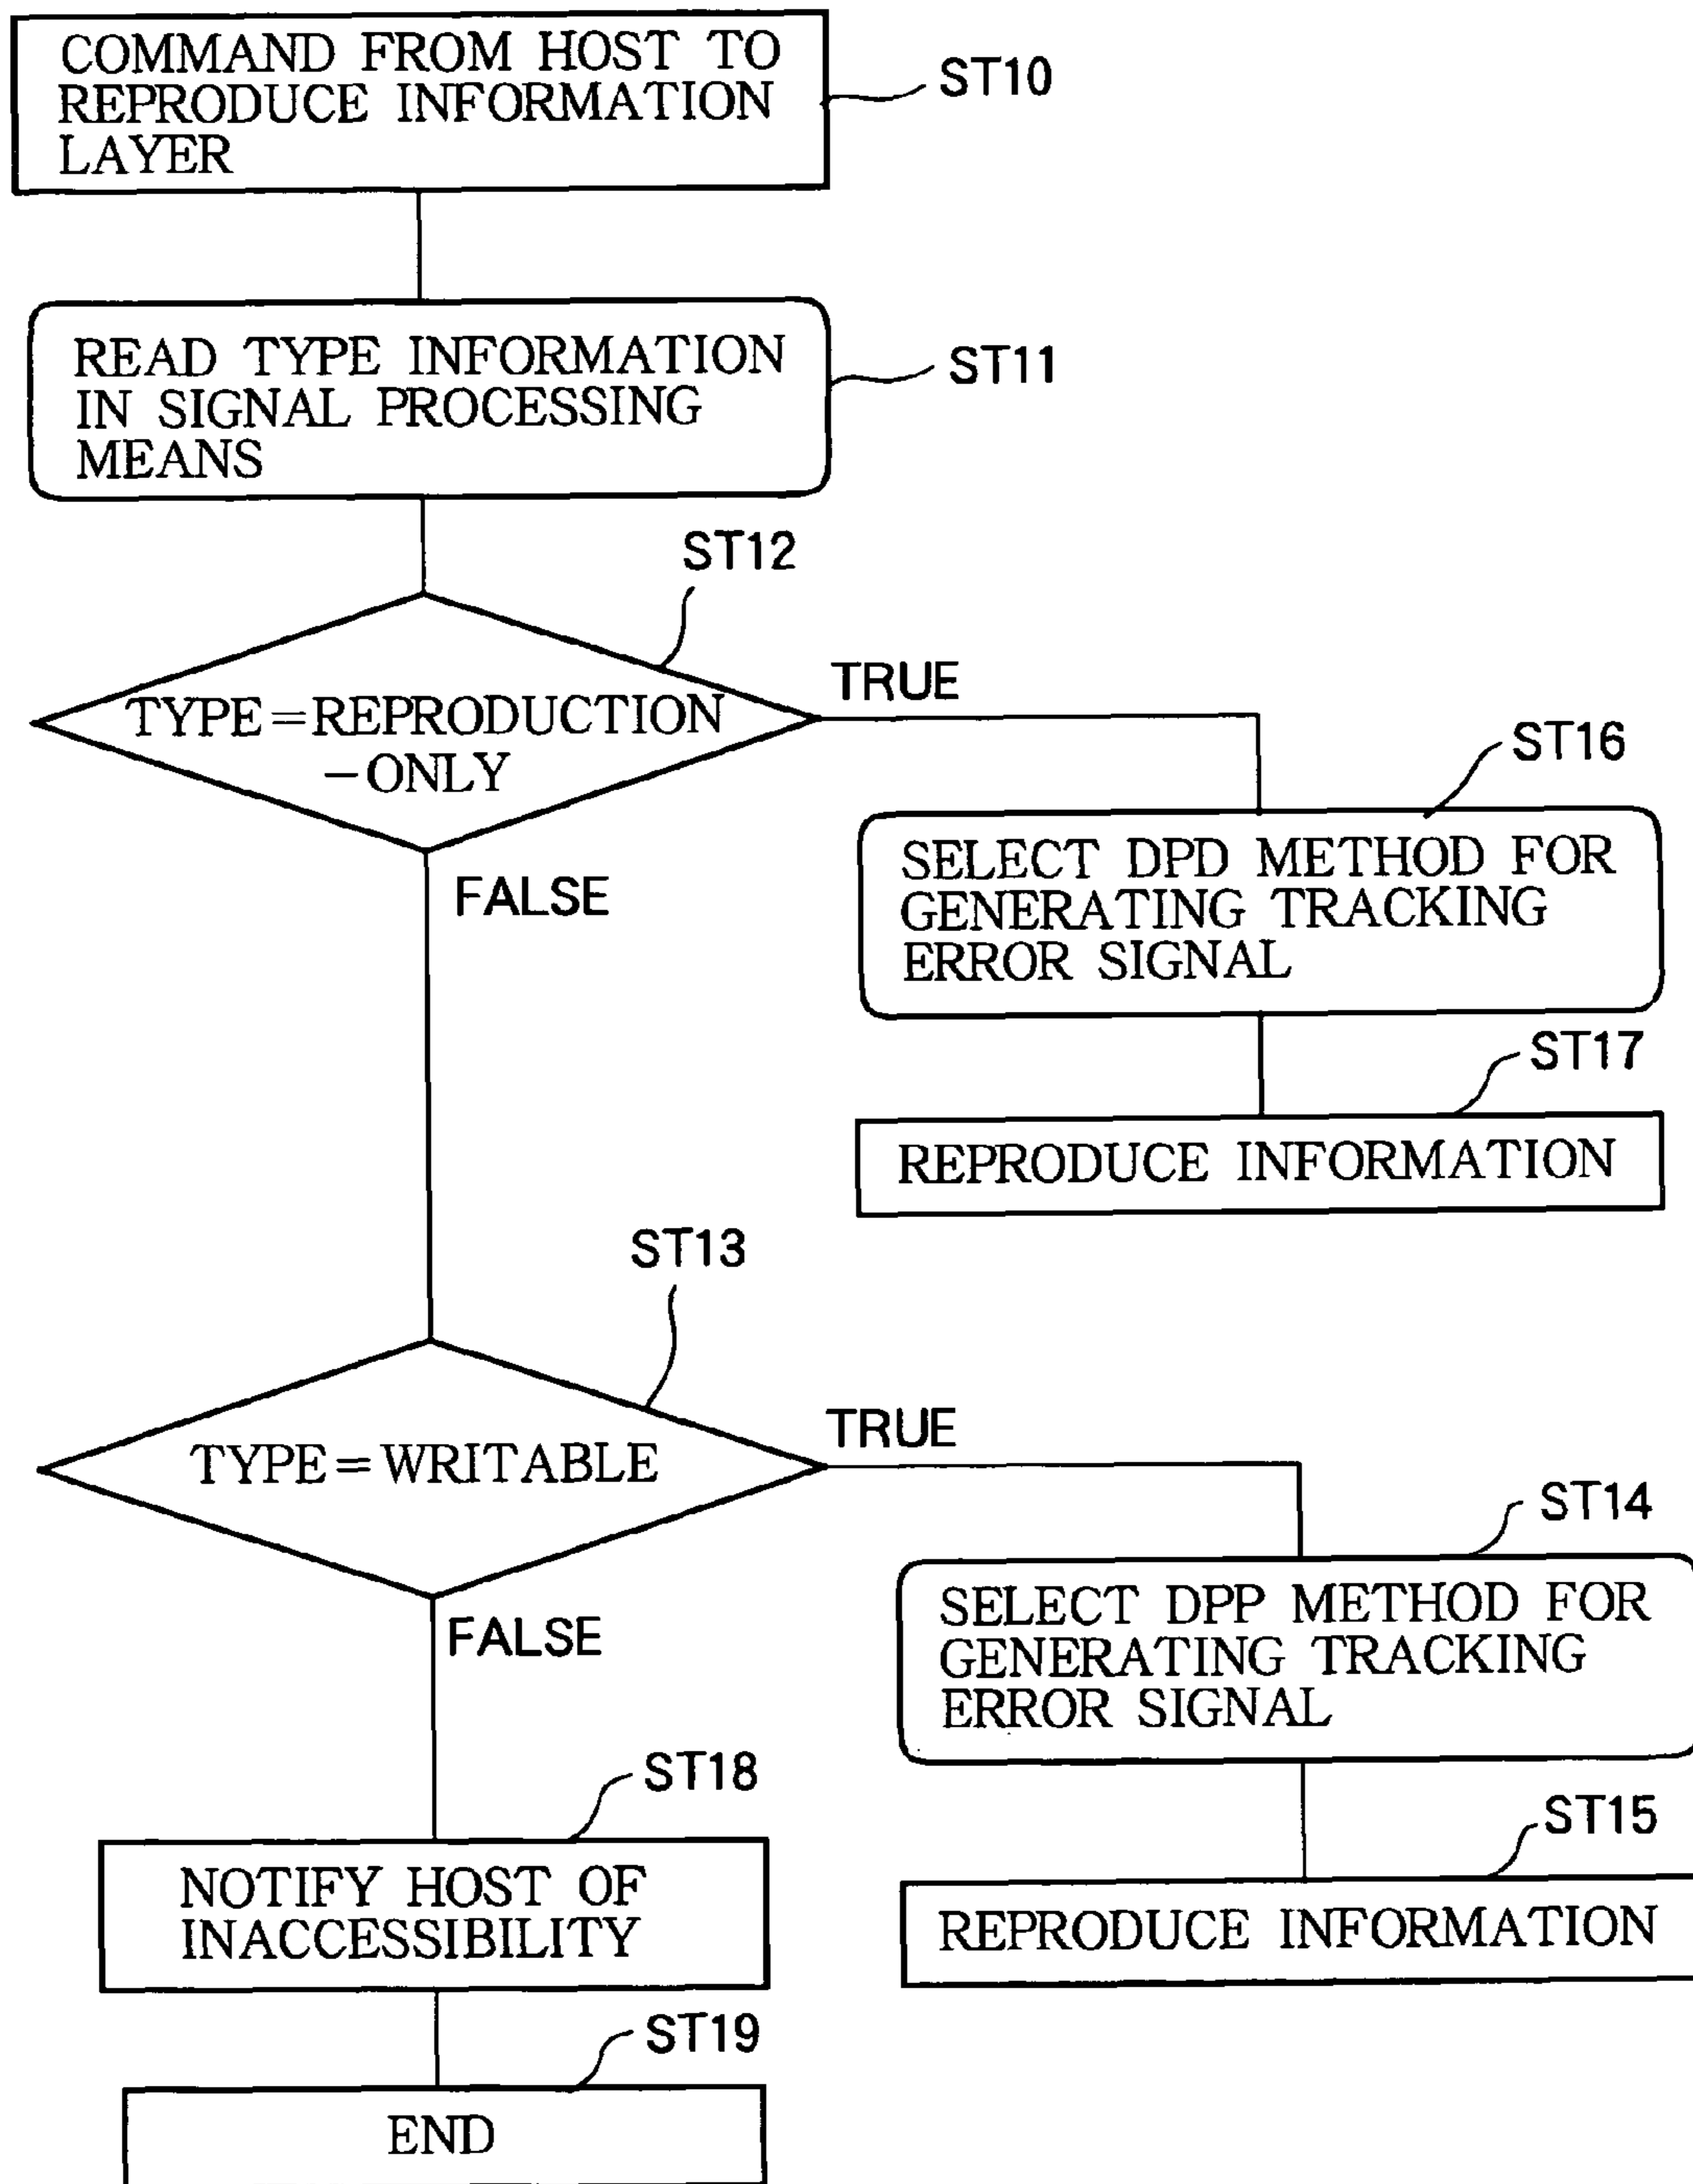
COMMAND FROM HOST TO REPRODUCE INFORMATION LAYER

ST10

READ TYPE INFORMATION IN SIGNAL PROCESSING MEANS

ST11

ST12

TYPE = REPRODUCTION -ONLY

TRUE

ST16

SELECT DPD METHOD FOR GENERATING TRACKING ERROR SIGNAL

FALSE

ST17

REPRODUCE INFORMATION

ST13

TYPE = WRITABLE

TRUE

ST14

SELECT DPP METHOD FOR GENERATING TRACKING ERROR SIGNAL

FALSE

ST18

ST15

NOTIFY HOST OF INACCESSIBILITY

REPRODUCE INFORMATION

ST19

END